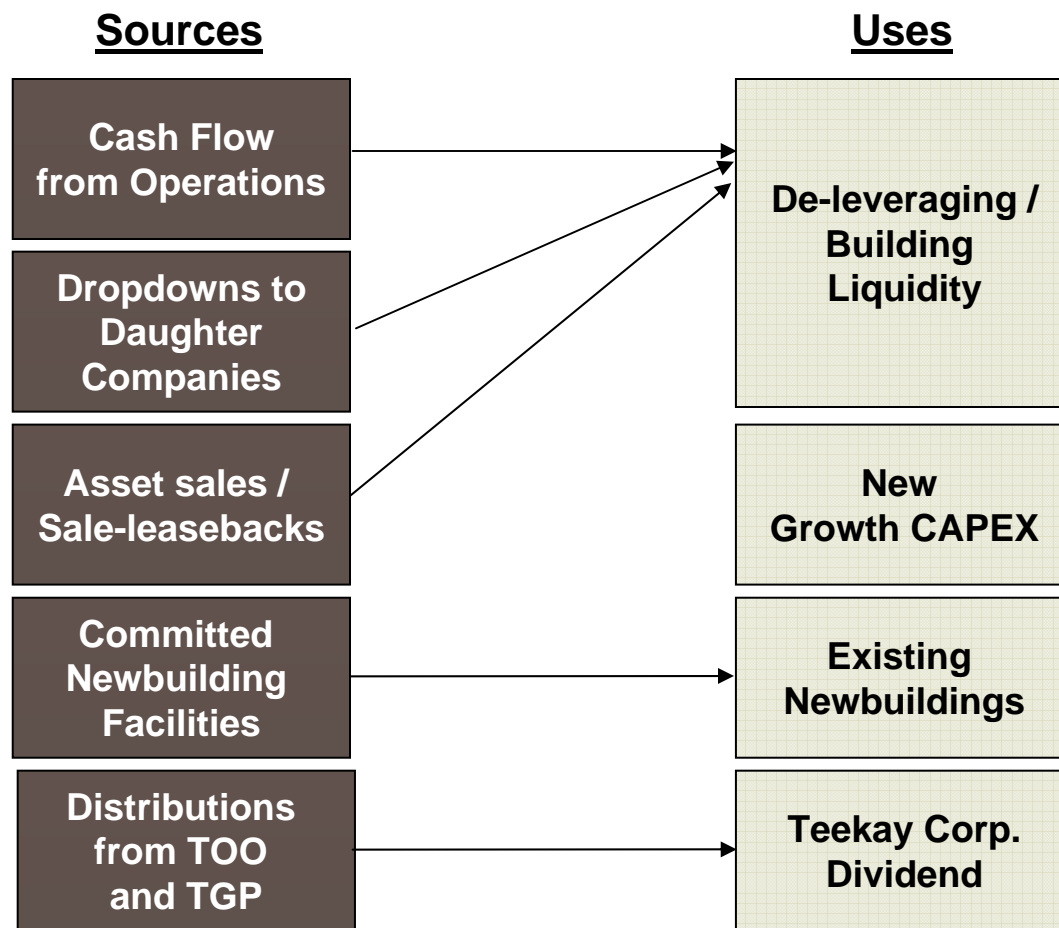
Sources

Uses

Cash Flow from Operations

Dropdowns to Daughter Companies

Asset sales / Sale-leasebacks

Committed Newbuilding Facilities

Distributions from TOO and TGP

De-leveraging / Building Liquidity

New Growth CAPEX

Existing Newbuildings

Teekay Corp. Dividend